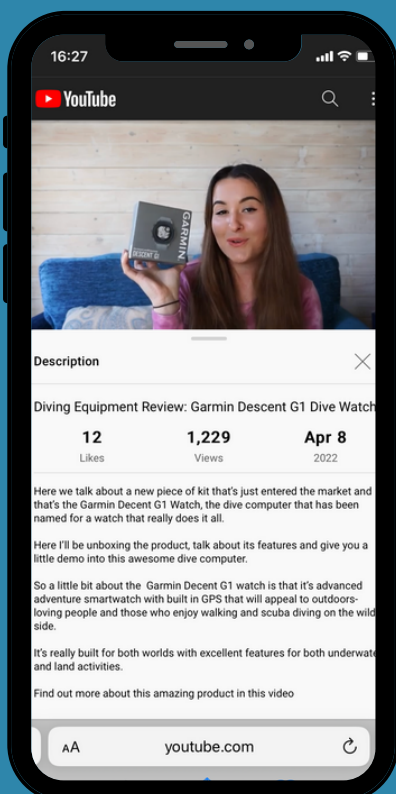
16:27

YouTube

GARMIN
DESCENT G1

Description

Diving Equipment Review: Garmin Descent G1 Dive Watch

12
Likes

1,229
Views

Apr 8
2022

Here we talk about a new piece of kit that's just entered the market and that's the Garmin Decent G1 Watch, the dive computer that has been named for a watch that really does it all.

Here I'll be unboxing the product, talk about its features and give you a little demo into this awesome dive computer.

So a little bit about the Garmin Decent G1 watch is that it's advanced adventure smartwatch with built in GPS that will appeal to outdoors-loving people and those who enjoy walking and scuba diving on the wild side.

It's really built for both worlds with excellent features for both underwat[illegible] and land activities.

Find out more about this amazing product in this video

AA youtube.com